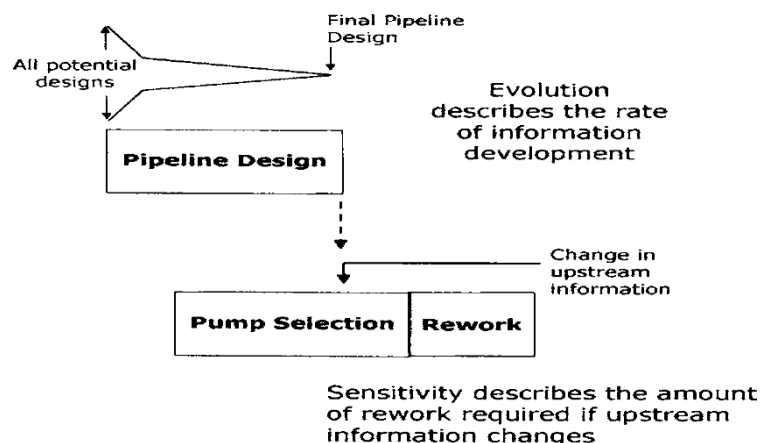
Final Pipeline Design

All potential designs

Evolution describes the rate of information development

Pipeline Design

Change in upstream information

Pump Selection

Rework

Sensitivity describes the amount of rework required if upstream information changes